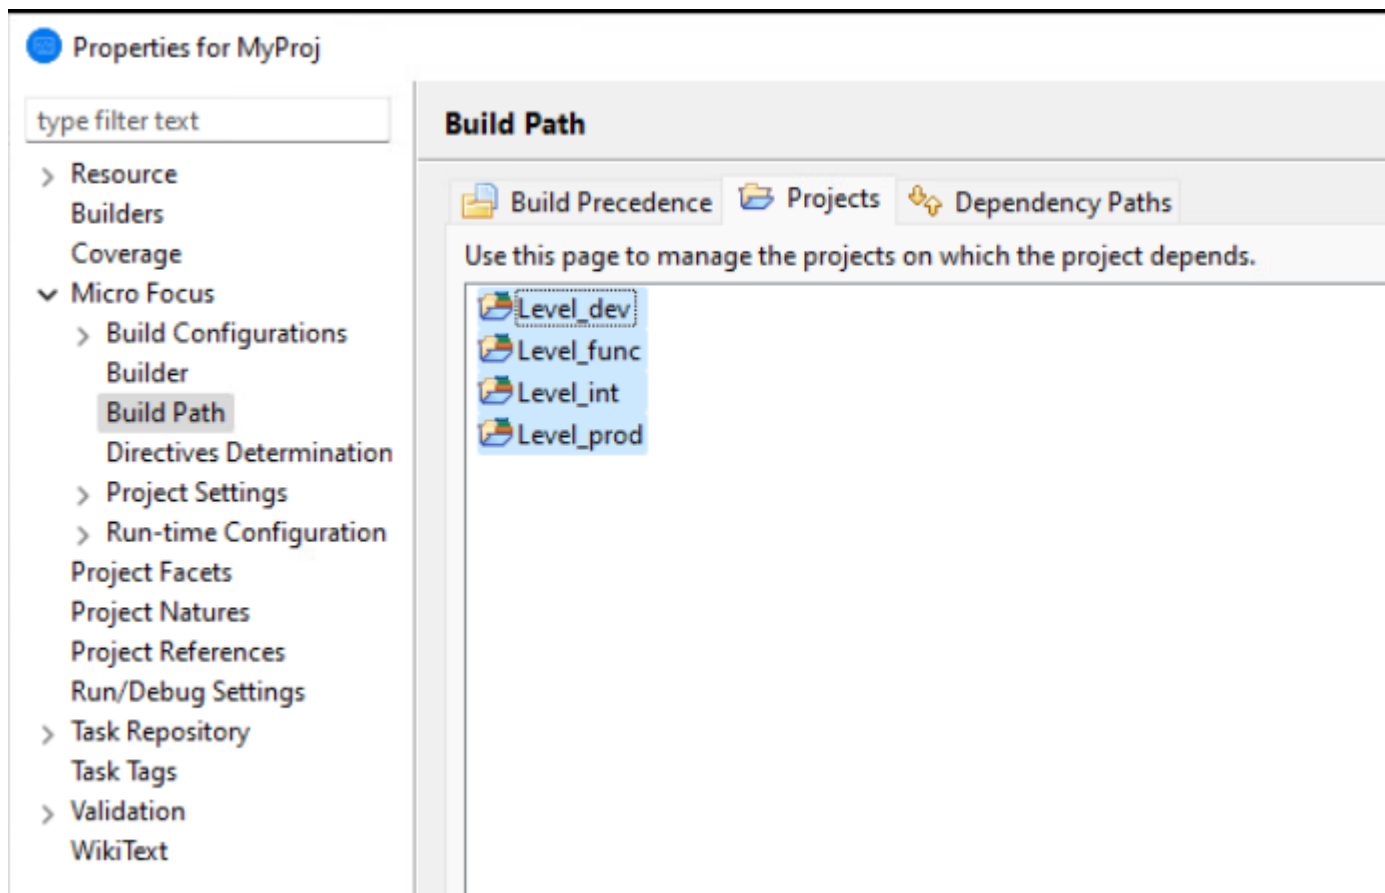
Properties for MyProj

type filter text

Resource
Builders
Coverage
Micro Focus
Build Configurations
Builder
Build Path
Directives Determination
Project Settings
Run-time Configuration
Project Facets
Project Natures
Project References
Run/Debug Settings
Task Repository
Task Tags
Validation
WikiText

Build Path

Build Precedence
Projects
Dependency Paths

Use this page to manage the projects on which the project depends.

Level_dev
Level_func
Level_int
Level_prod